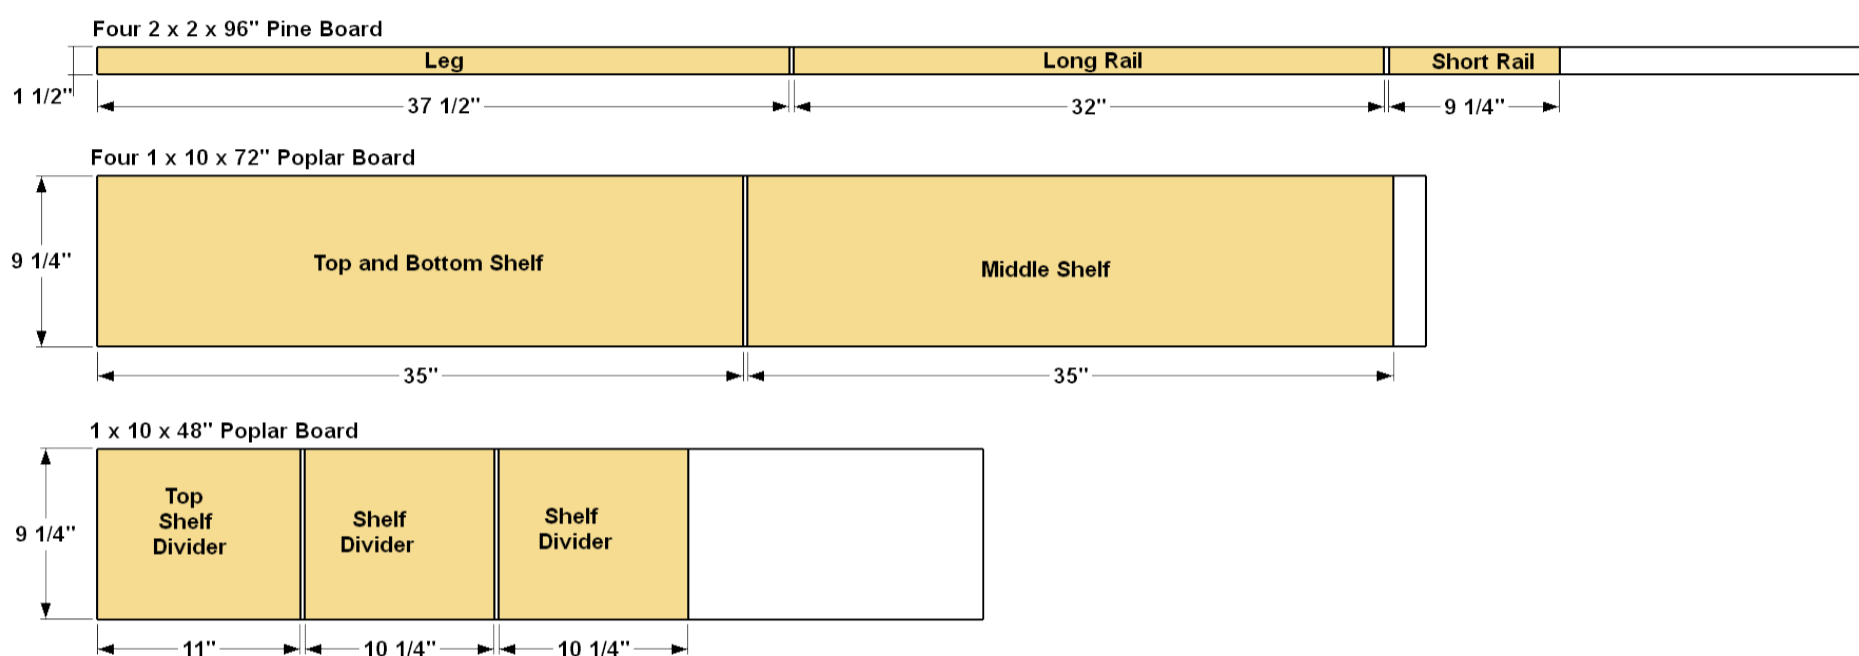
Four 2 x 2 x 96" Pine Board

1 1/2"

Leg

Long Rail

Short Rail

37 1/2"

32"

9 1/4"

Four 1 x 10 x 72" Poplar Board

9 1/4"

Top and Bottom Shelf

Middle Shelf

35"

35"

1 x 10 x 48" Poplar Board

9 1/4"

Top Shelf Divider

Shelf Divider

Shelf Divider

11"

10 1/4"

10 1/4"